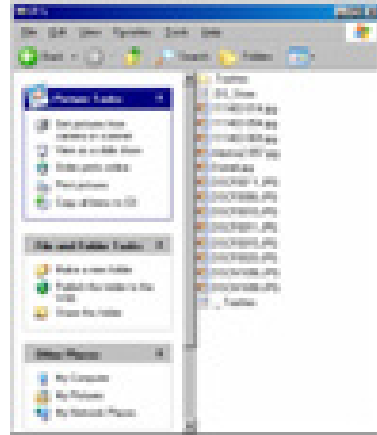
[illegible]

File Edit View Favorites Tools Help

Back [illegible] Search Folders

Picture Tasks

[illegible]

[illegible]

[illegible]

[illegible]

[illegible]

File and Folder Tasks

Make a new folder

Publish this folder to the Web

Share this folder

Other Places

My Computer

My Pictures

My Network Places

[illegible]